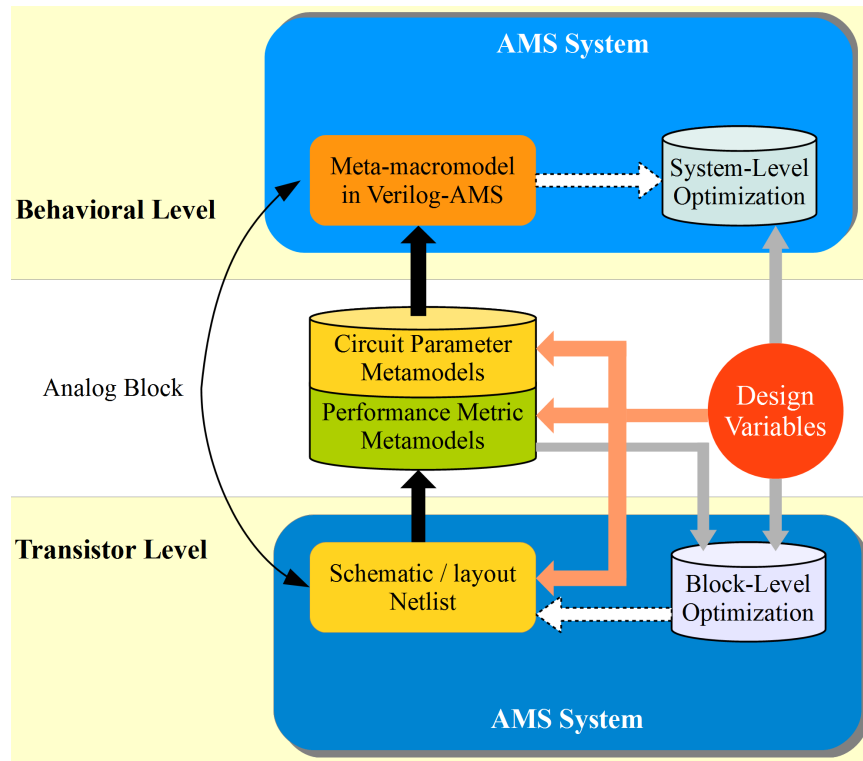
AMS System

Behavioral Level

Meta-macromodel in Verilog-AMS

System-Level Optimization

Circuit Parameter Metamodels

Performance Metric Metamodels

Analog Block

Design Variables

Transistor Level

Schematic / layout Netlist

Block-Level Optimization

AMS System